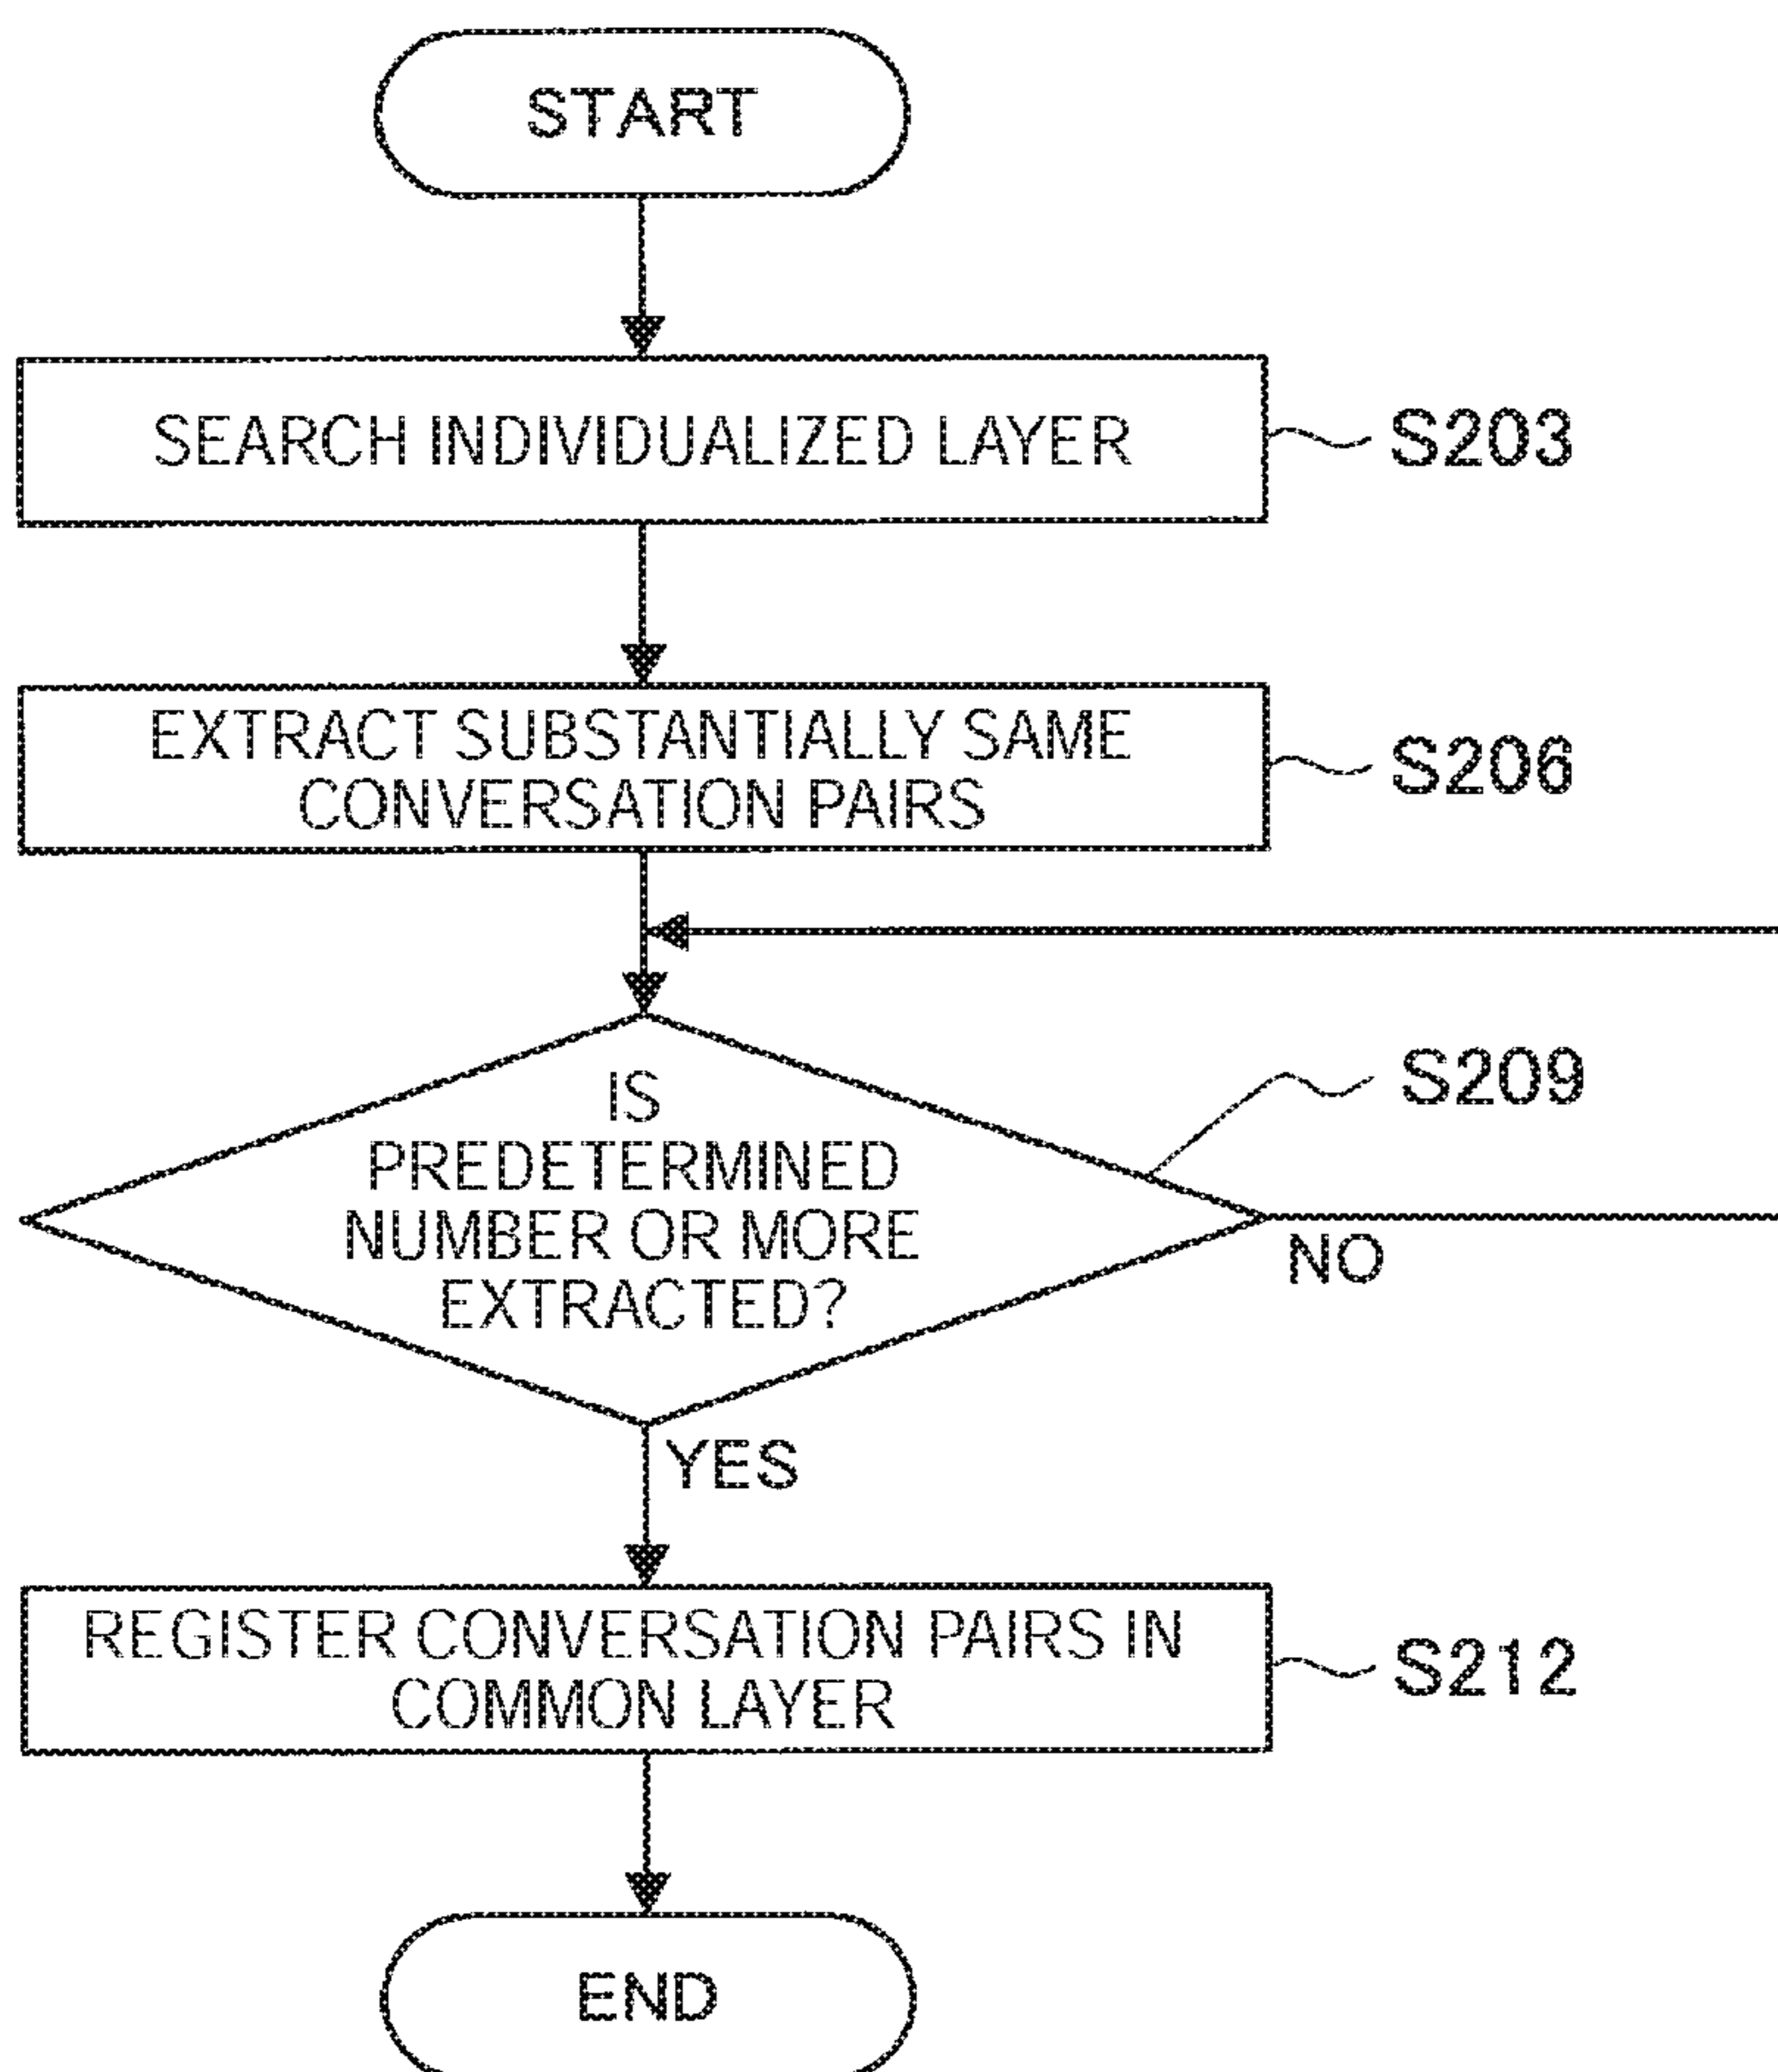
START

SEARCH INDIVIDUALIZED LAYER

S203

EXTRACT SUBSTANTIALLY SAME CONVERSATION PAIRS

S206

S209

IS PREDETERMINED NUMBER OR MORE EXTRACTED?

NO

YES

REGISTER CONVERSATION PAIRS IN COMMON LAYER

S212

END